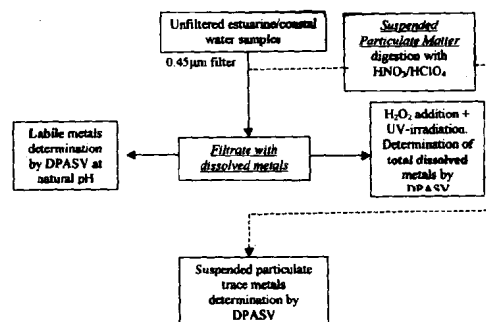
Unfiltered estuarine/coastal water samples

Suspended Particulate Matter digestion with $HNO_3/HClO_4$

0.45μm filter

Labile metals determination by DPASV at natural pH

Filtrate with dissolved metals

$H_2O_2$ addition + UV-irradiation. Determination of total dissolved metals by DPASV

Suspended particulate trace metals determination by DPASV